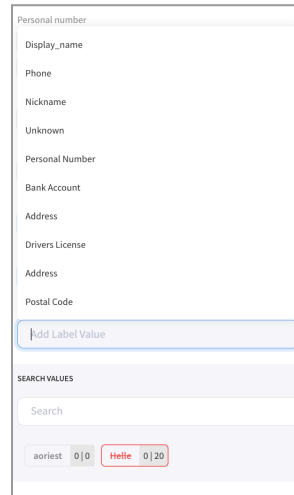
Personal number

Display_name

Phone

Nickname

Unknown

Personal Number

Bank Account

Address

Drivers License

Address

Postal Code

Add Label Value

SEARCH VALUES

Search

aoriest 0 | 0

Hello 0 | 20